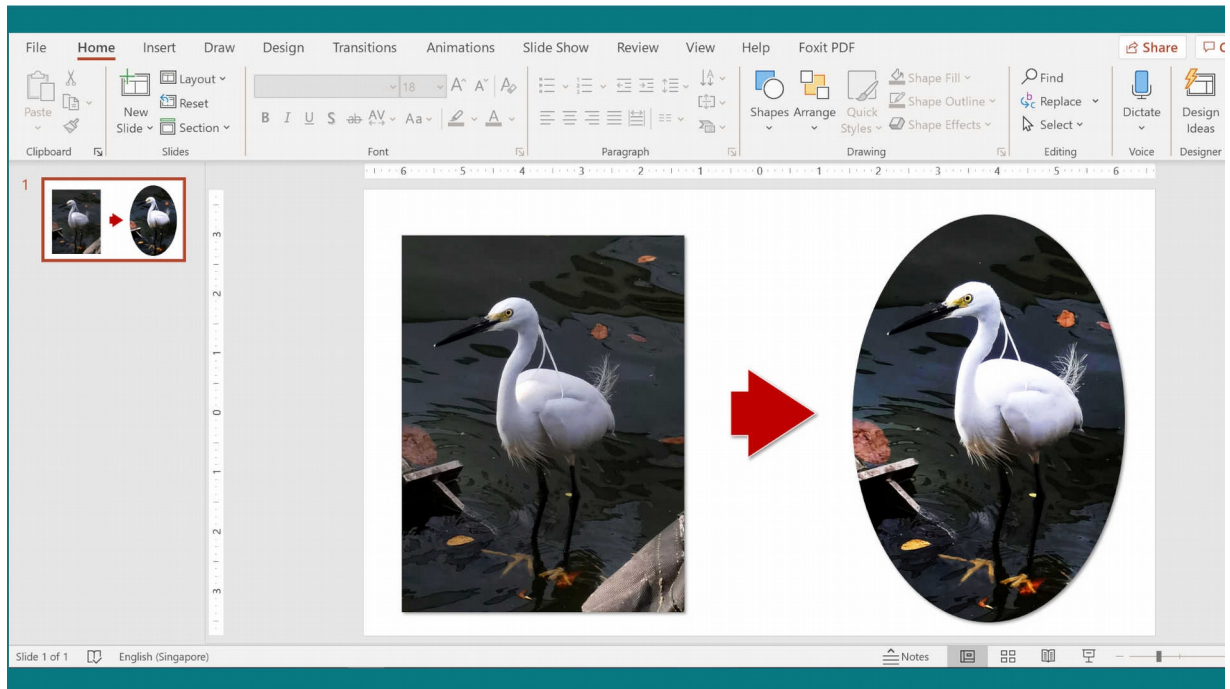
File Home Insert Draw Design Transitions Animations Slide Show Review View Help Foxit PDF

Share

Paste

New Slide

Layout

Reset

Section

Clipboard

Slides

18

B I U S ab AV Aa

Font

Paragraph

Shapes Arrange Quick Styles

Shape Fill

Shape Outline

Shape Effects

Drawing

Find

Replace

Select

Editing

Dictate

Voice

Design Ideas

Designer

1

6 5 4 3 2 1 0 1 2 3 4 5 6

3 2 1 0 1 2 3

Slide 1 of 1 English (Singapore)

Notes